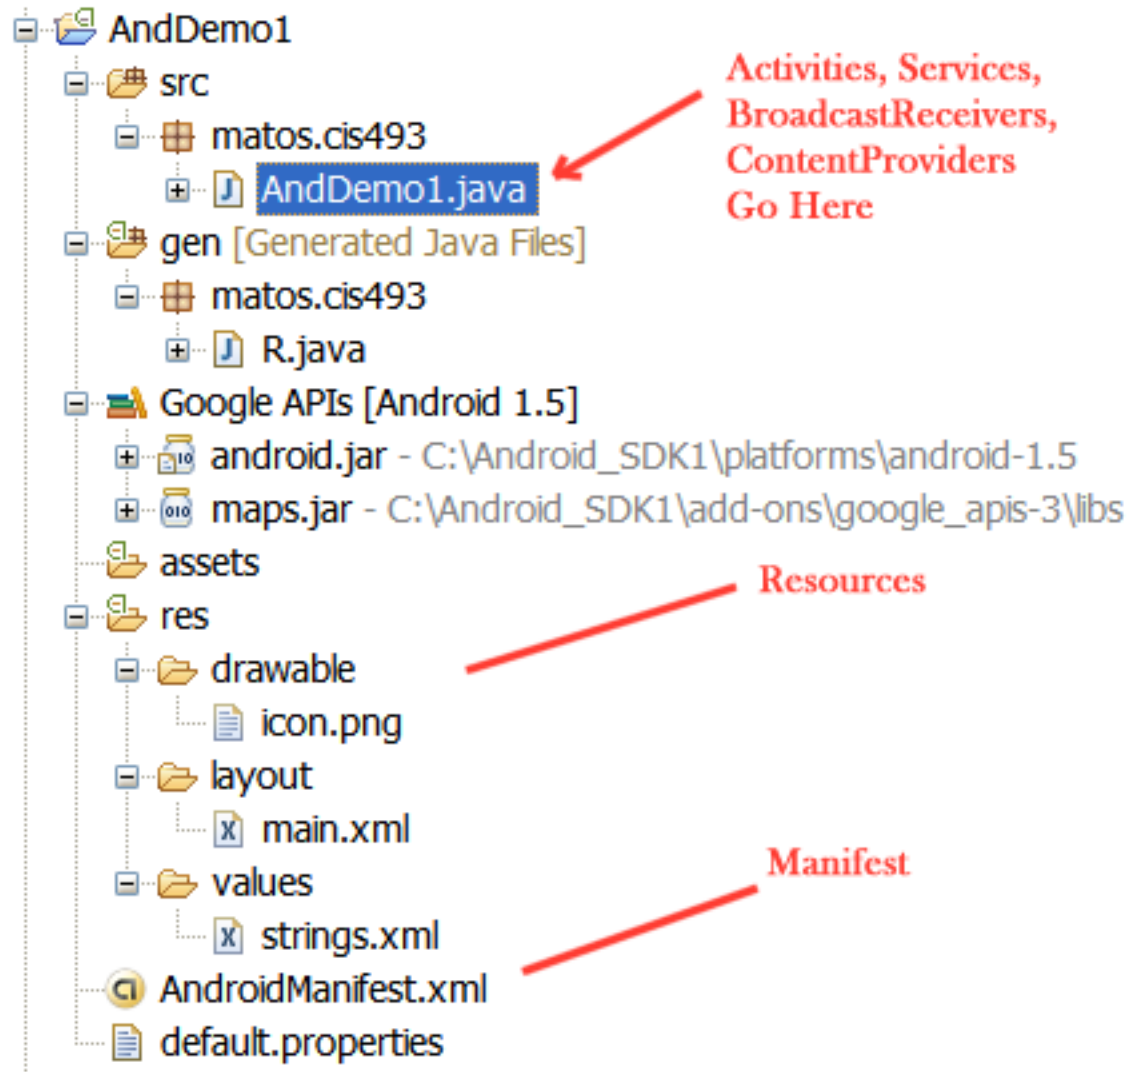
AndDemo1
src
matos.cis493
AndDemo1.java
Activities, Services, BroadcastReceivers, ContentProviders Go Here
gen [Generated Java Files]
matos.cis493
R.java
Google APIs [Android 1.5]
android.jar - C:\Android_SDK1\platforms\android-1.5
maps.jar - C:\Android_SDK1\add-ons\google_apis-3\libs
assets
res
Resources
drawable
icon.png
layout
main.xml
values
strings.xml
Manifest
AndroidManifest.xml
default.properties